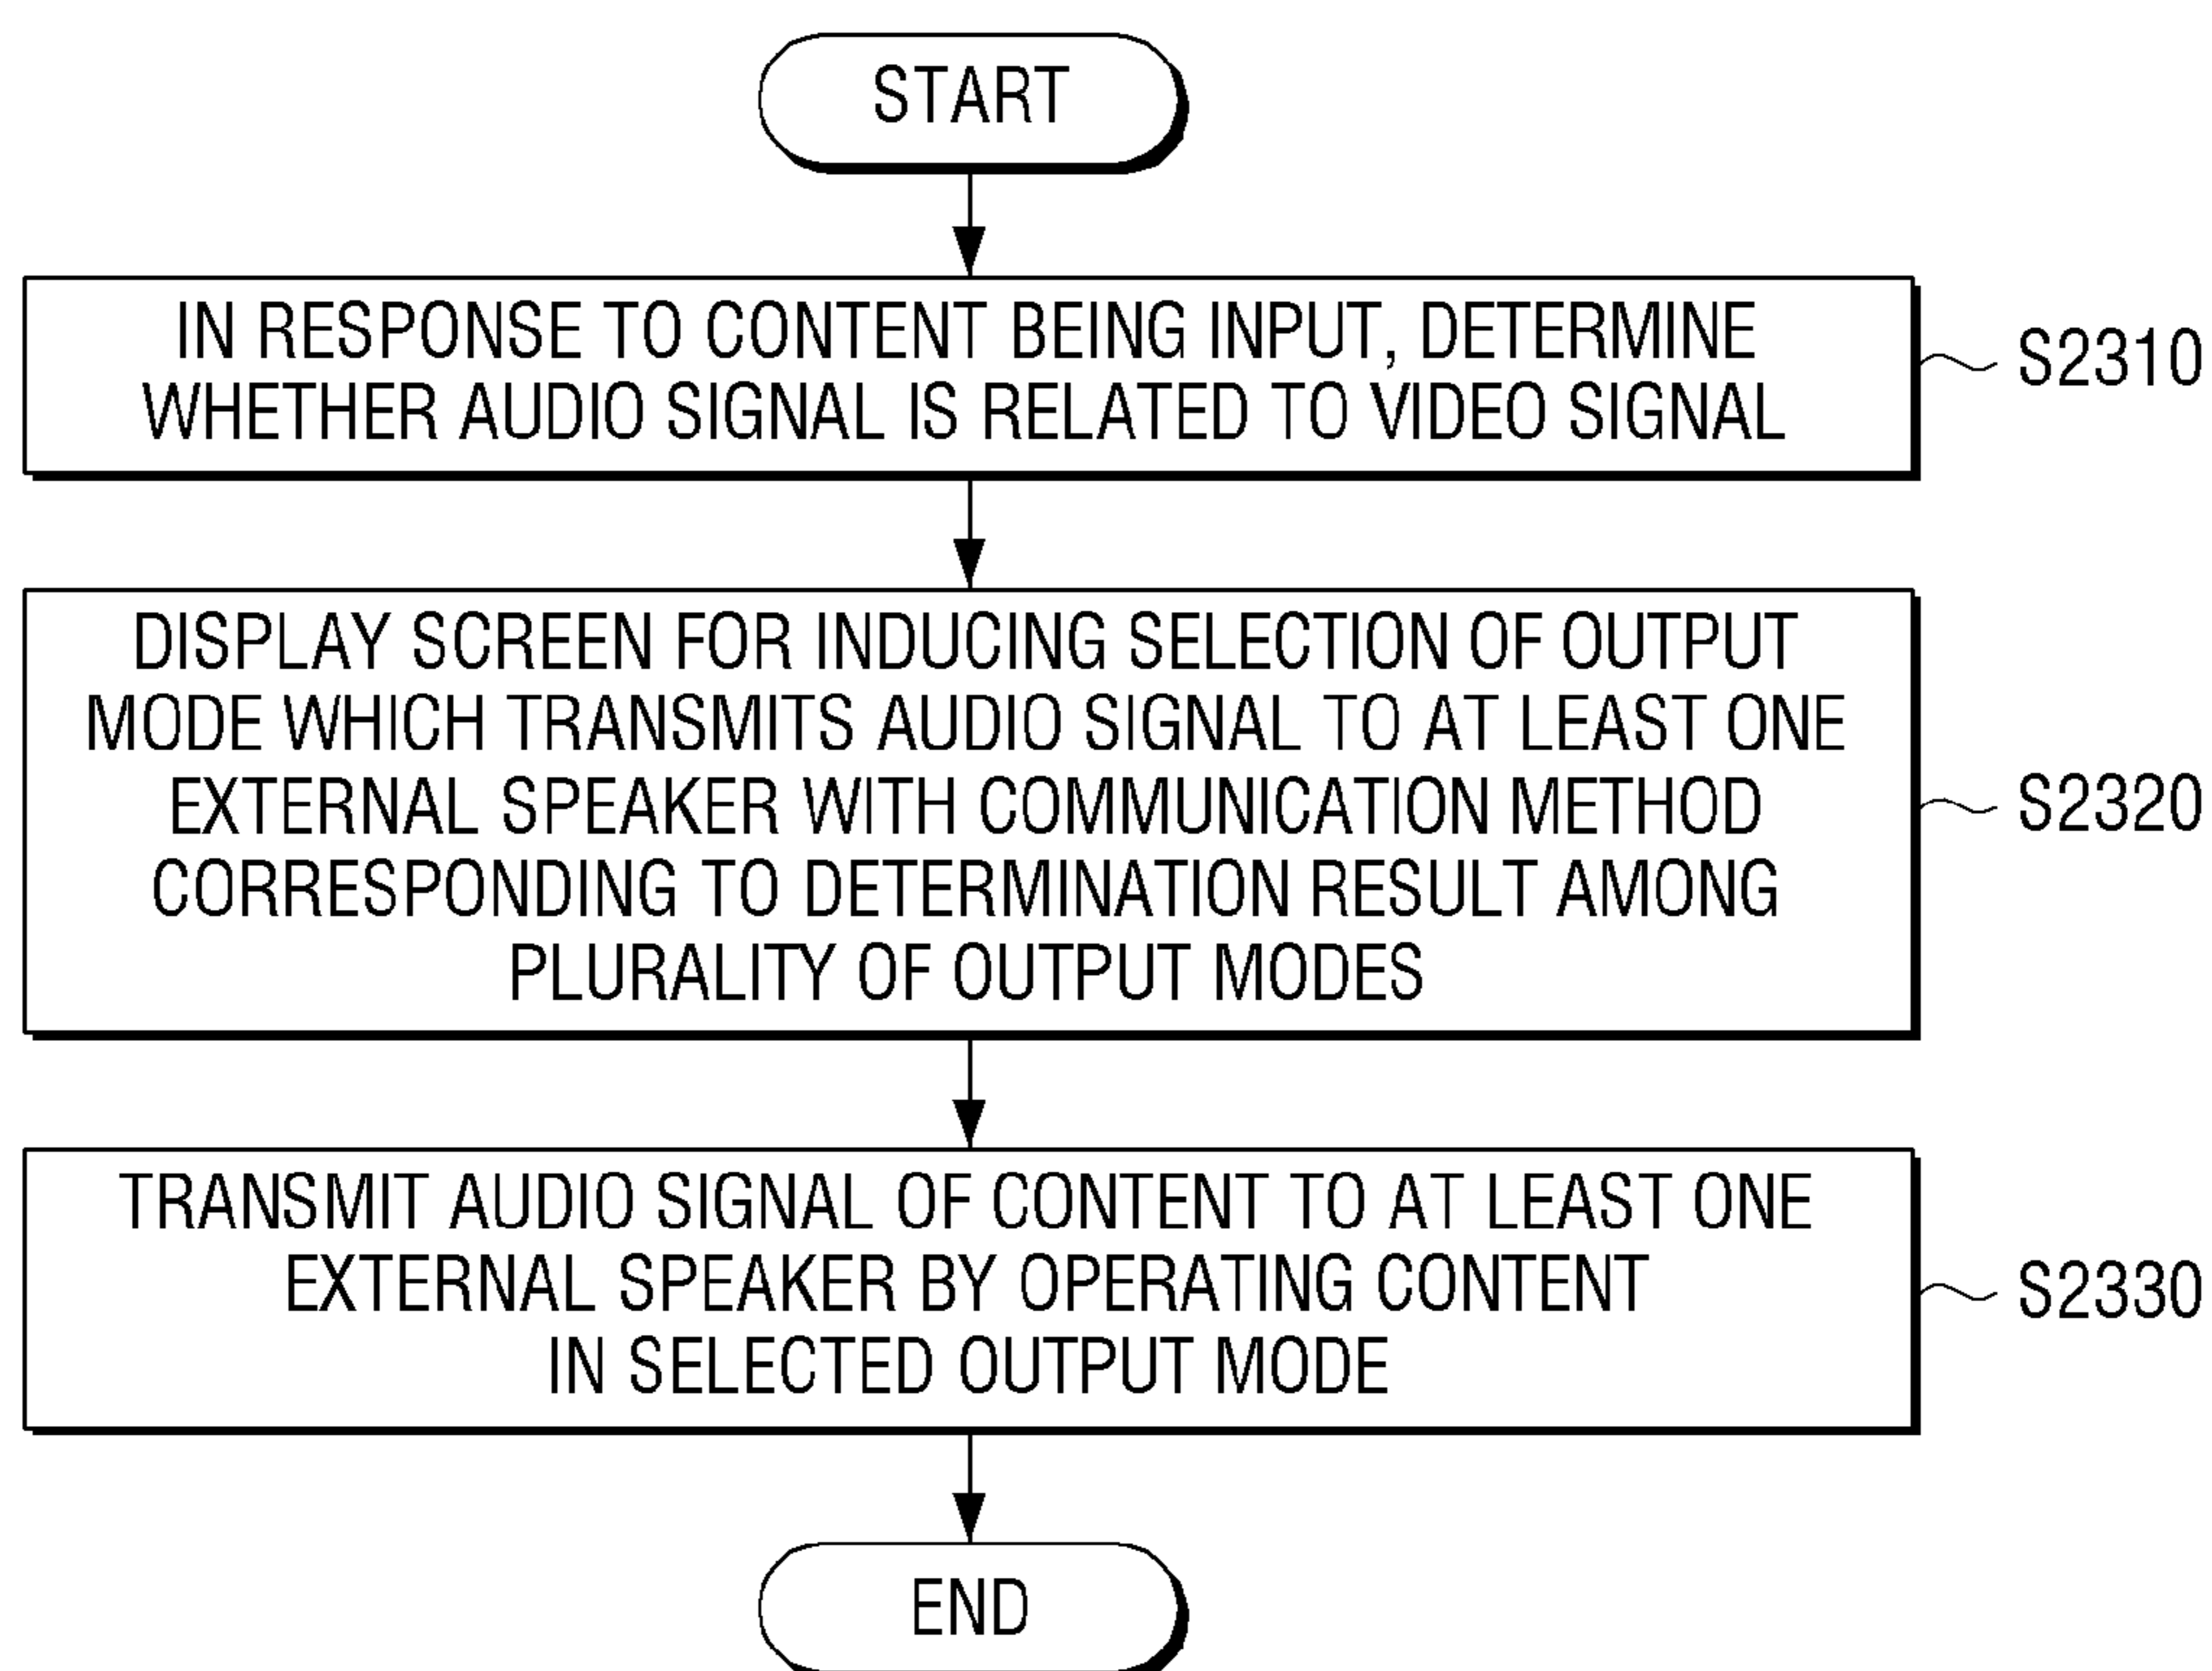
START

IN RESPONSE TO CONTENT BEING INPUT, DETERMINE WHETHER AUDIO SIGNAL IS RELATED TO VIDEO SIGNAL

S2310

DISPLAY SCREEN FOR INDUCING SELECTION OF OUTPUT MODE WHICH TRANSMITS AUDIO SIGNAL TO AT LEAST ONE EXTERNAL SPEAKER WITH COMMUNICATION METHOD CORRESPONDING TO DETERMINATION RESULT AMONG PLURALITY OF OUTPUT MODES

S2320

TRANSMIT AUDIO SIGNAL OF CONTENT TO AT LEAST ONE EXTERNAL SPEAKER BY OPERATING CONTENT IN SELECTED OUTPUT MODE

S2330

END